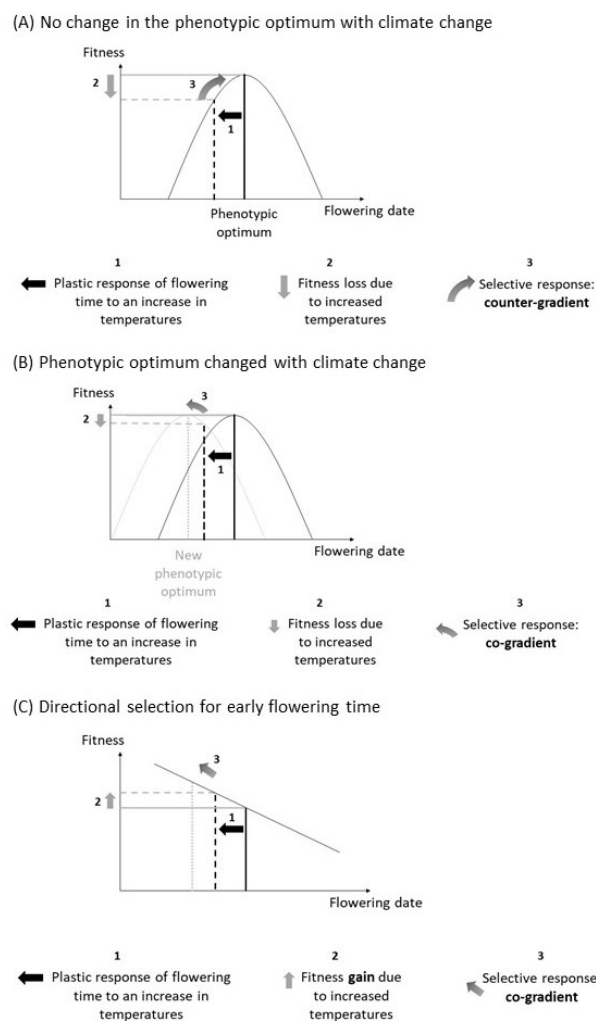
(A) No change in the phenotypic optimum with climate change

Fitness

2

3

1

Phenotypic optimum

Flowering date

1
Plastic response of flowering time to an increase in temperatures

2
Fitness loss due to increased temperatures

3
Selective response: **counter-gradient**

(B) Phenotypic optimum changed with climate change

Fitness

2

3

1

New phenotypic optimum

Flowering date

1
Plastic response of flowering time to an increase in temperatures

2
Fitness loss due to increased temperatures

3
Selective response: **co-gradient**

(C) Directional selection for early flowering time

Fitness

2

3

1

Flowering date

1
Plastic response of flowering time to an increase in temperatures

2
Fitness **gain** due to increased temperatures

3
Selective response **co-gradient**